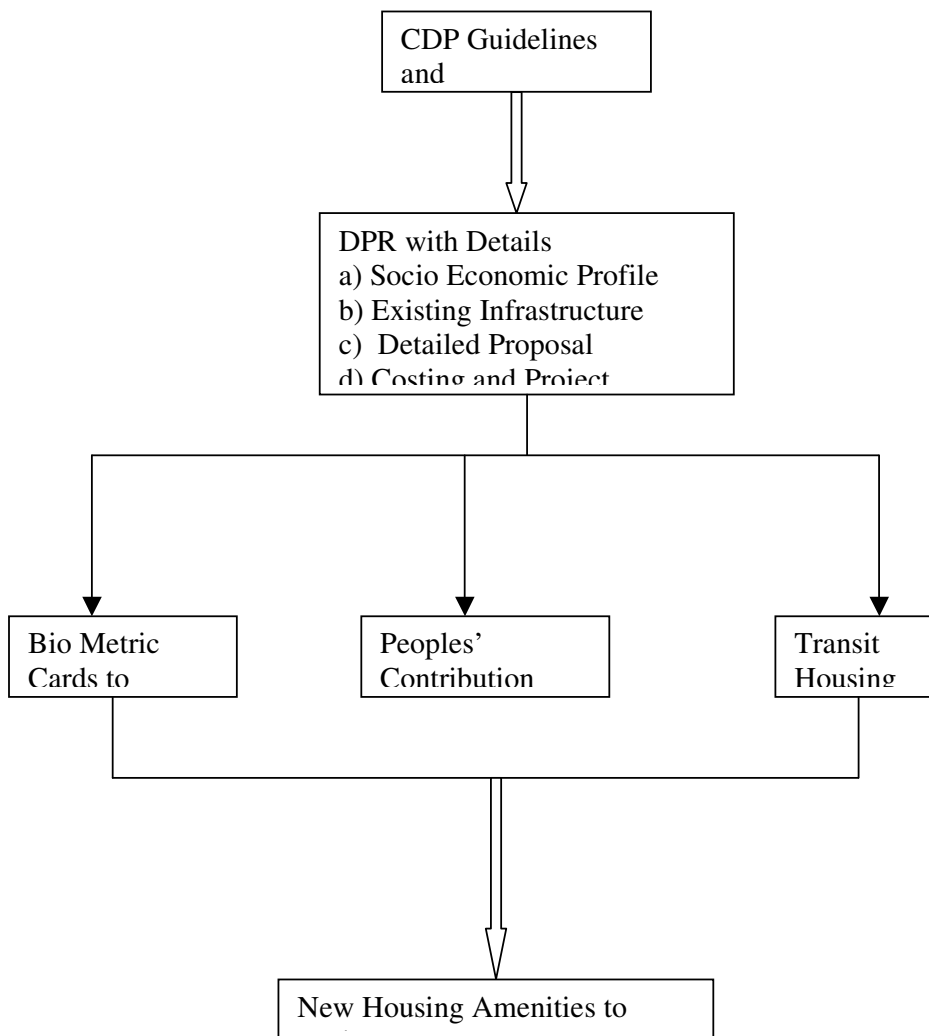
CDP Guidelines and

DPR with Details
a) Socio Economic Profile
b) Existing Infrastructure
c) Detailed Proposal
d) Costing and Project

Bio Metric Cards to

Peoples' Contribution

Transit Housing

New Housing Amenities to